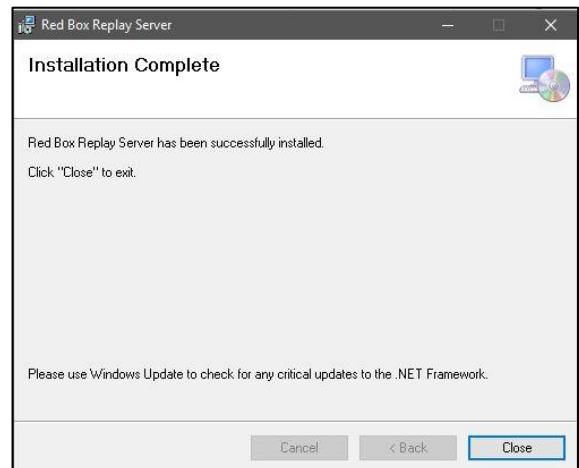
Red Box Replay Server

Installation Complete

Red Box Replay Server has been successfully installed.

Click "Close" to exit.

Please use Windows Update to check for any critical updates to the .NET Framework.

Cancel
< Back
Close